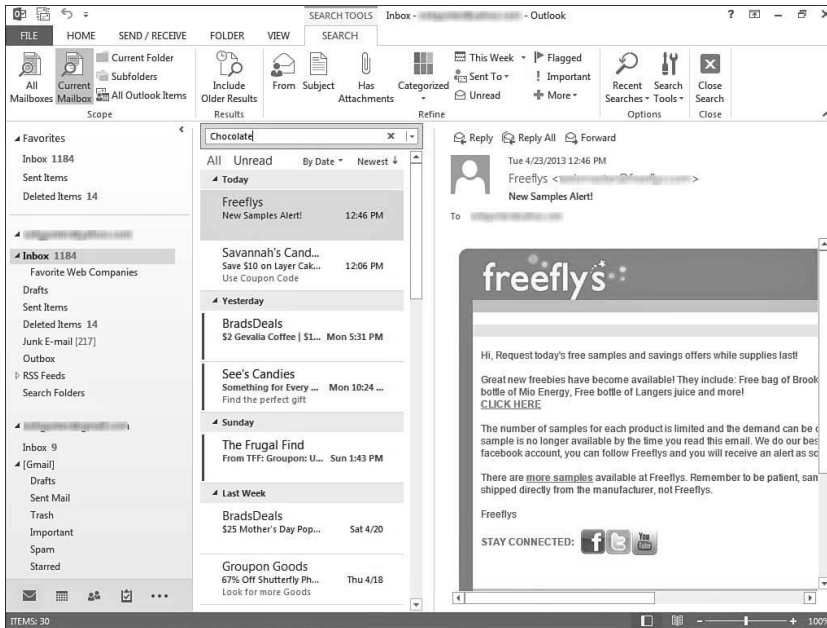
SEARCH TOOLS Inbox - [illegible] - Outlook

? – ✕

FILE HOME SEND / RECEIVE FOLDER VIEW SEARCH

All Mailboxes Current Mailbox Current Folder Subfolders All Outlook Items
Scope

Include Older Results
Results

From Subject Has Attachments Categorized This Week Sent To Unread Flagged Important More
Refine

Recent Searches Search Tools
Options

Close Search
Close

Favorites
Inbox 1184
Sent Items
Deleted Items 14

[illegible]
Inbox 1184
Favorite Web Companies
Drafts
Sent Items
Deleted Items 14
Junk E-mail [217]
Outbox
RSS Feeds
Search Folders

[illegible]
Inbox 9
[Gmail]
Drafts
Sent Mail
Trash
Important
Spam
Starred

Chocolate

All Unread By Date Newest

Today
Freeflys
New Samples Alert! 12:46 PM

Savannah's Cand...
Save $10 on Layer Cak... 12:06 PM
Use Coupon Code

Yesterday
BradsDeals
$2 Gevalia Coffee | $1... Mon 5:31 PM

See's Candies
Something for Every ... Mon 10:24 ...
Find the perfect gift

Sunday
The Frugal Find
From TFF: Groupon: U... Sun 1:43 PM

Last Week
BradsDeals
$25 Mother's Day Pop... Sat 4/20

Groupon Goods
67% Off Shutterfly Ph... Thu 4/18
Look for more Goods

Reply Reply All Forward

Tue 4/23/2013 12:46 PM
Freeflys <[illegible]>
New Samples Alert!
To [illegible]

freeflys

Hi, Request today's free samples and savings offers while supplies last!

Great new freebies have become available! They include: Free bag of Brook bottle of Mio Energy, Free bottle of Langers juice and more!
CLICK HERE

The number of samples for each product is limited and the demand can be sample is no longer available by the time you read this email. We do our bes facebook account, you can follow Freeflys and you will receive an alert as s

There are more samples available at Freeflys. Remember to be patient, san shipped directly from the manufacturer, not Freeflys.

Freeflys

STAY CONNECTED:

ITEMS: 30

100%